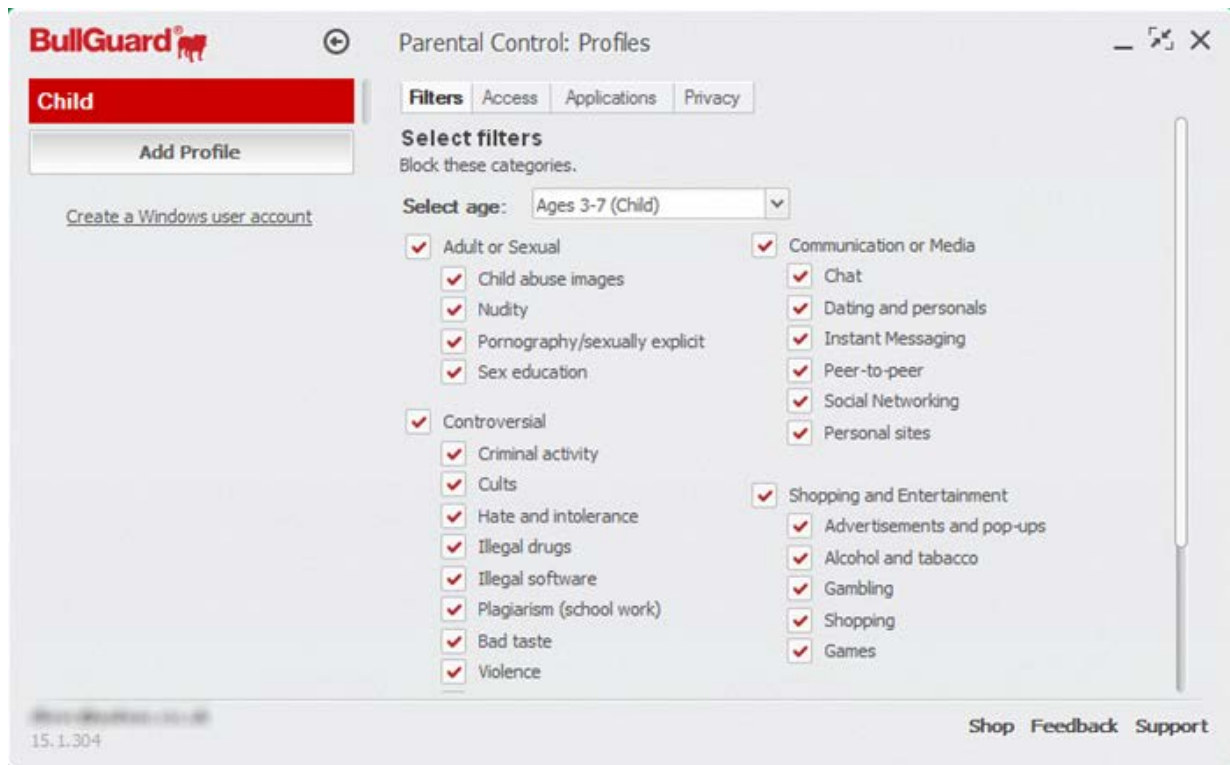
BullGuard®

Parental Control: Profiles

Child

Add Profile

Create a Windows user account

Filters | Access | Applications | Privacy

Select filters
Block these categories.

Select age: Ages 3-7 (Child)

Adult or Sexual
Child abuse images
Nudity
Pornography/sexually explicit
Sex education

Controversial
Criminal activity
Cults
Hate and intolerance
Illegal drugs
Illegal software
Plagiarism (school work)
Bad taste
Violence

Communication or Media
Chat
Dating and personals
Instant Messaging
Peer-to-peer
Social Networking
Personal sites

Shopping and Entertainment
Advertisements and pop-ups
Alcohol and tabacco
Gambling
Shopping
Games

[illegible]
15.1.304

Shop Feedback Support